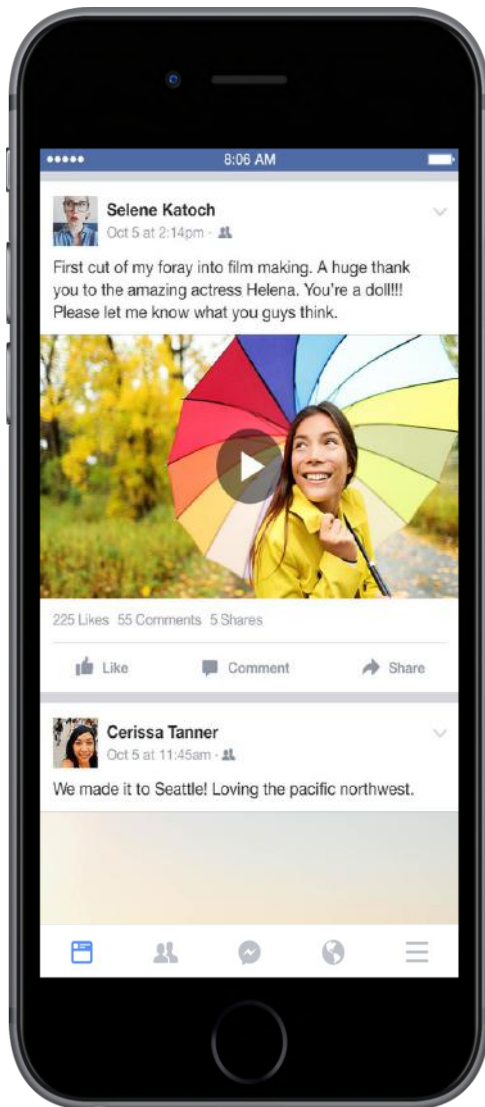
8:06 AM

Selene Katoch
Oct 5 at 2:14pm ·

First cut of my foray into film making. A huge thank you to the amazing actress Helena. You're a doll!!! Please let me know what you guys think.

225 Likes 55 Comments 5 Shares

Like Comment Share

Cerissa Tanner
Oct 5 at 11:45am ·

We made it to Seattle! Loving the pacific northwest.